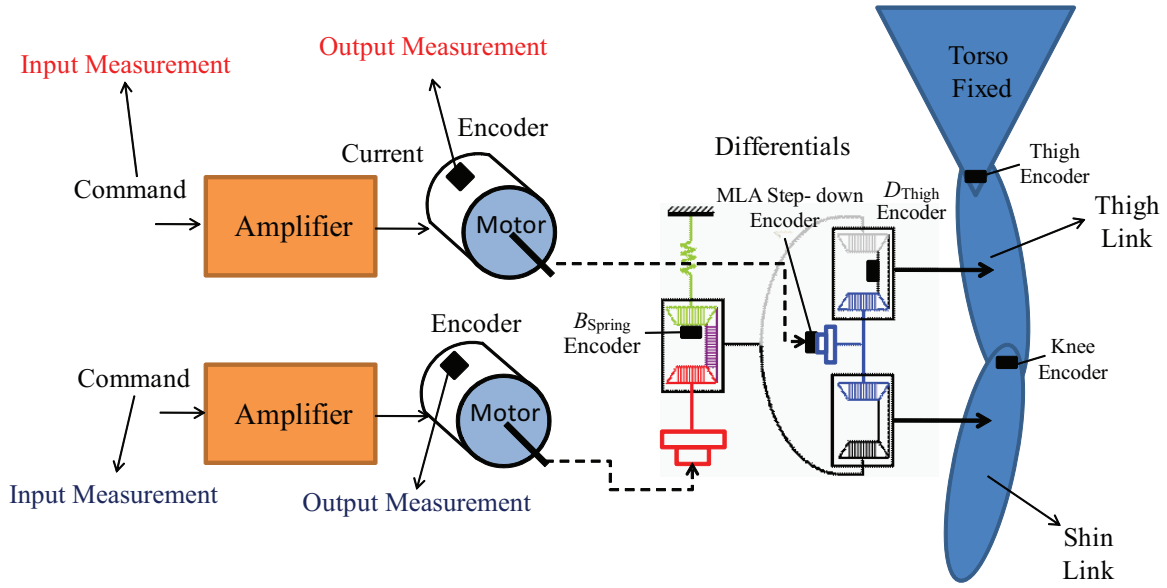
Input Measurement

Output Measurement

Torso Fixed

Encoder

Current

Differentials

Command

Amplifier

Motor

MLA Step- down Encoder

$D_{\text{Thigh}}$ Encoder

Thigh Encoder

Thigh Link

$B_{\text{Spring}}$ Encoder

Encoder

Command

Amplifier

Motor

Knee Encoder

Input Measurement

Output Measurement

Shin Link